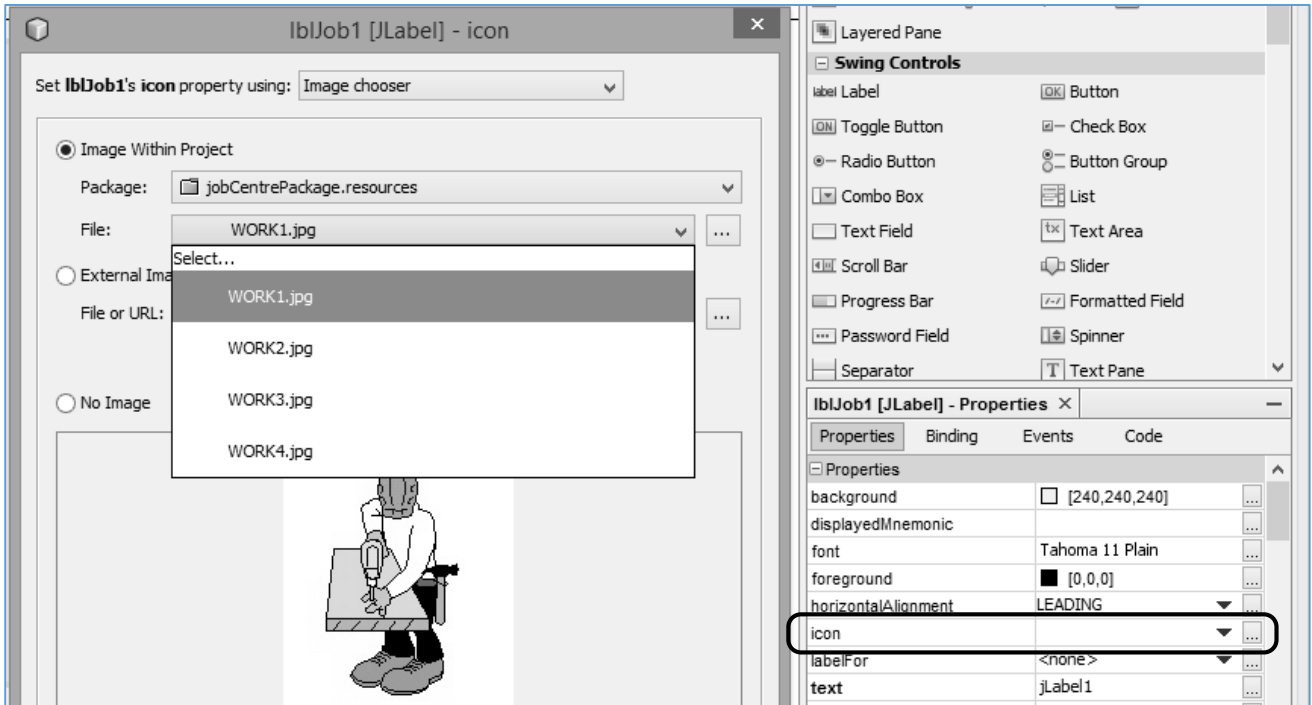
lblJob1 [JLabel] - icon

Set **lblJob1**'s **icon** property using: Image chooser

Image Within Project

Package: jobCentrePackage.resources

File: WORK1.jpg ...

Select...

WORK1.jpg

WORK2.jpg

WORK3.jpg

WORK4.jpg

External Ima

File or URL: ...

No Image

Layered Pane

Swing Controls

Label

Button

Toggle Button

Check Box

Radio Button

Button Group

Combo Box

List

Text Field

Text Area

Scroll Bar

Slider

Progress Bar

Formatted Field

Password Field

Spinner

Separator

Text Pane

lblJob1 [JLabel] - Properties ×

Properties Binding Events Code

Properties

| | |
|---|---|
| background | [240,240,240] |
| displayedMnemonic | |
| font | Tahoma 11 Plain |
| foreground | [0,0,0] |
| horizontalAlignment | LEADING |
| icon | |
| labelFor | <none> |
| **text** | jLabel1 |